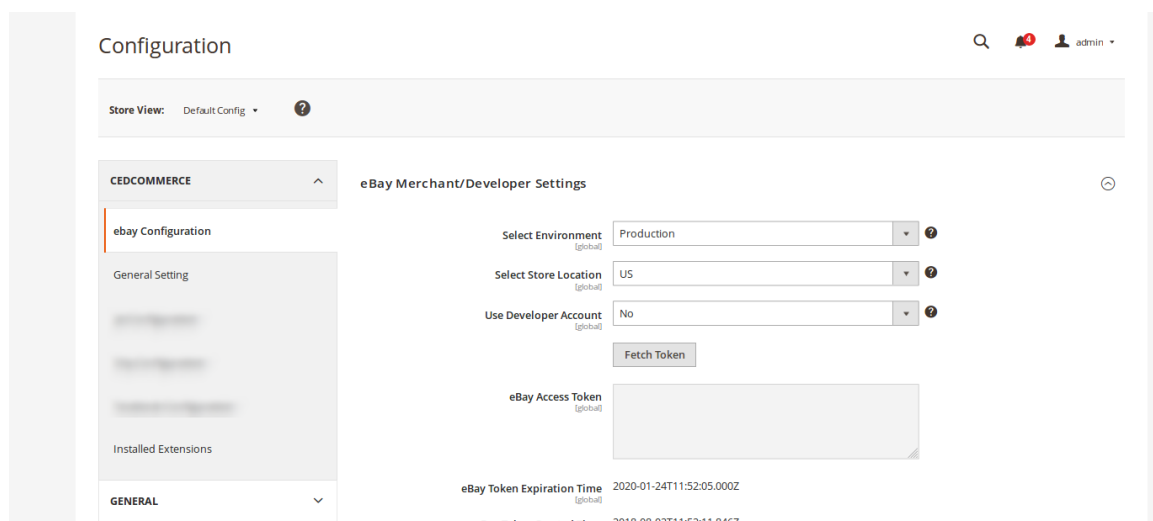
Configuration

4 admin

Store View: Default Config ?

CEDCOMMERCE

ebay Configuration

General Setting

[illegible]

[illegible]

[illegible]

Installed Extensions

GENERAL

eBay Merchant/Developer Settings

Select Environment [global] Production ?

Select Store Location [global] US ?

Use Developer Account [global] No ?

Fetch Token

eBay Access Token [global]

eBay Token Expiration Time [global] 2020-01-24T11:52:05.000Z

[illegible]